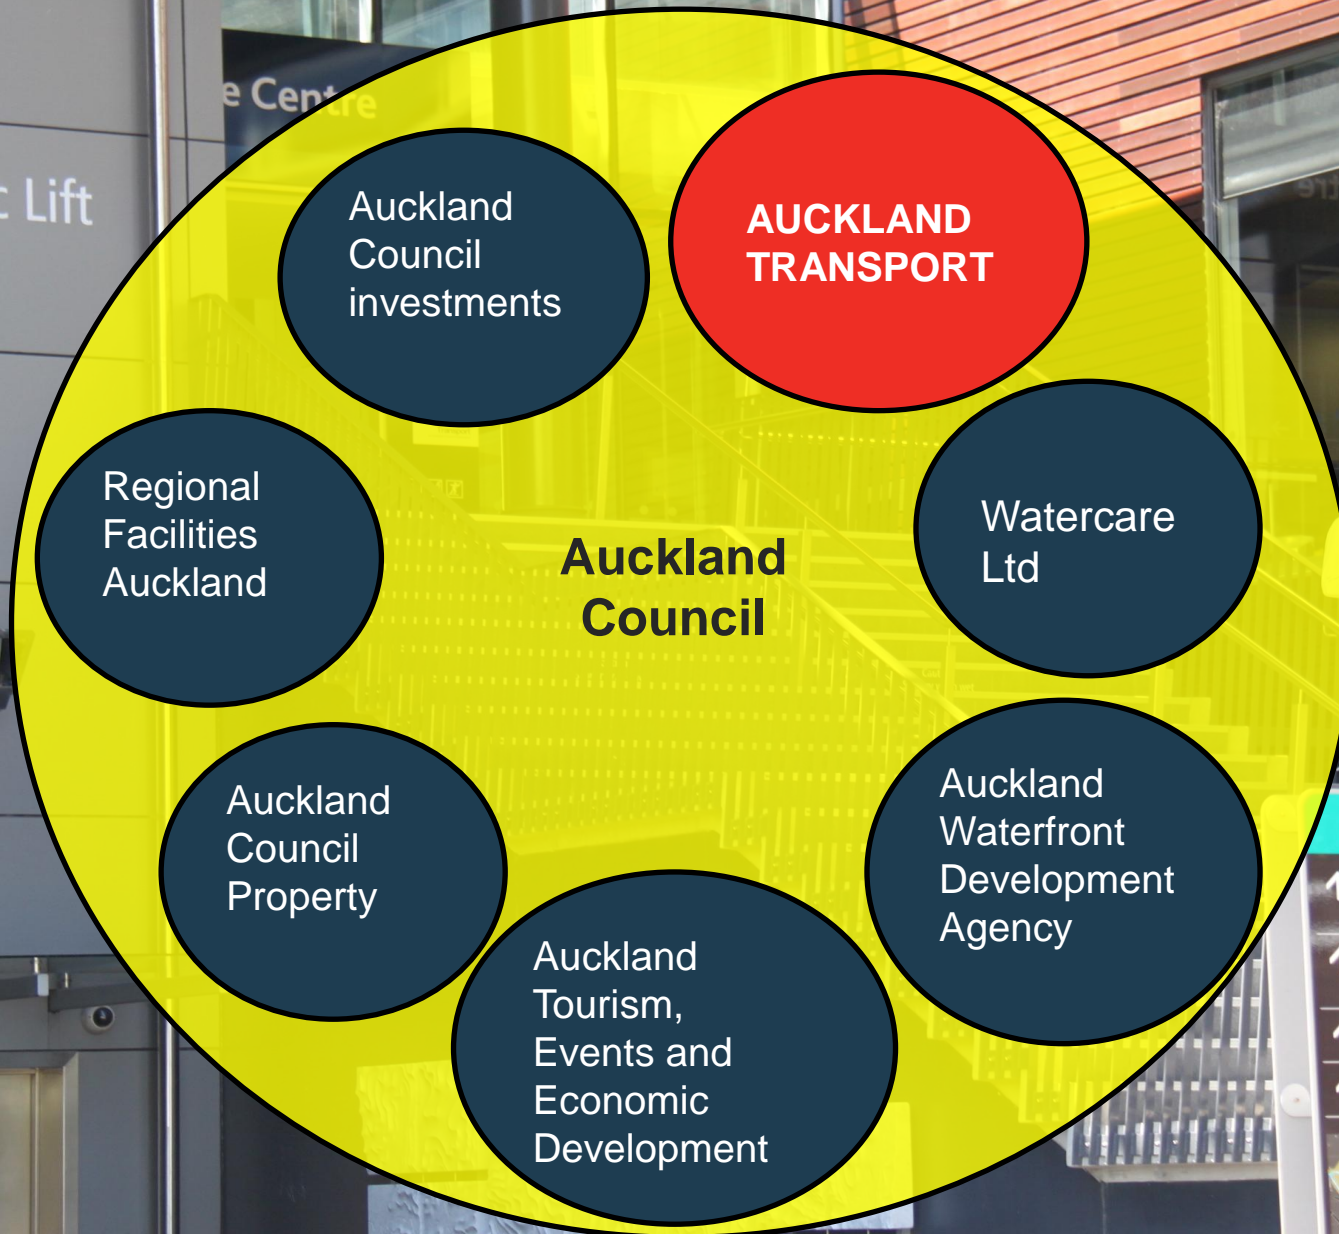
e Centre

Lift

Auckland Council investments

AUCKLAND TRANSPORT

Regional Facilities Auckland

Auckland Council

Watercare Ltd

Auckland Council Property

Auckland Waterfront Development Agency

Auckland Tourism, Events and Economic Development